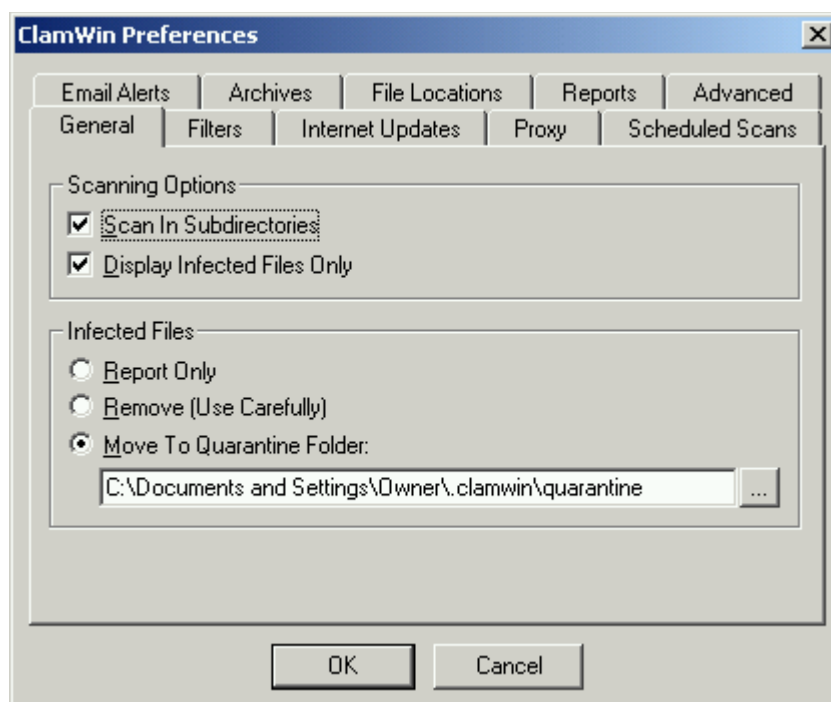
ClamWin Preferences

Email Alerts | Archives | File Locations | Reports | Advanced
General | Filters | Internet Updates | Proxy | Scheduled Scans

Scanning Options
Scan In Subdirectories
Display Infected Files Only

Infected Files
Report Only
Remove (Use Carefully)
Move To Quarantine Folder:
C:\Documents and Settings\Owner\.clamwin\quarantine
...

OK
Cancel